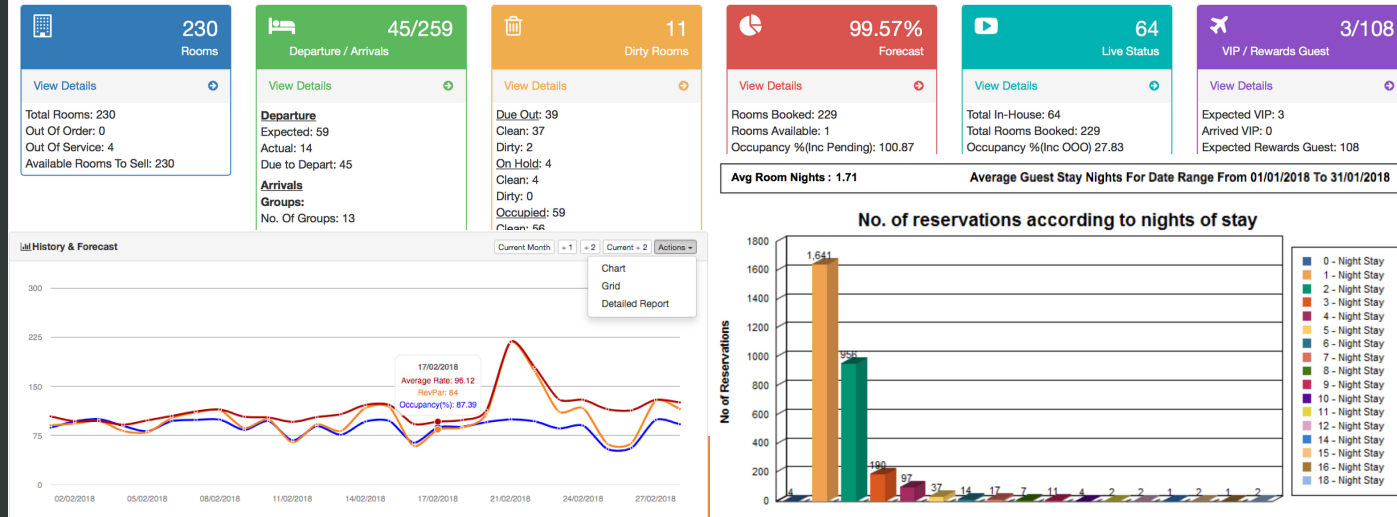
230
Rooms
View Details

Total Rooms: 230
Out Of Order: 0
Out Of Service: 4
Available Rooms To Sell: 230

45/259
Departure / Arrivals
View Details

Departure
Expected: 59
Actual: 14
Due to Depart: 45
Arrivals
Groups:
No. Of Groups: 13

11
Dirty Rooms
View Details

Due Out: 39
Clean: 37
Dirty: 2
On Hold: 4
Clean: 4
Dirty: 0
Occupied: 59
Clean: 56

99.57%
Forecast
View Details

Rooms Booked: 229
Rooms Available: 1
Occupancy %(Inc Pending): 100.87

64
Live Status
View Details

Total In-House: 64
Total Rooms Booked: 229
Occupancy %(Inc OOO) 27.83

3/108
VIP / Rewards Guest
View Details

Expected VIP: 3
Arrived VIP: 0
Expected Rewards Guest: 108

History & Forecast
Current Month + 1 + 2 Current + 2 Actions
Chart
Grid
Detailed Report

300
225
150
75
0
17/02/2018
Average Rate: 96.12
RevPar: 84
Occupancy(%): 87.39
02/02/2018 05/02/2018 08/02/2018 11/02/2018 14/02/2018 17/02/2018 21/02/2018 24/02/2018 27/02/2018

Avg Room Nights : 1.71
Average Guest Stay Nights For Date Range From 01/01/2018 To 31/01/2018

No. of reservations according to nights of stay
No of Reservations
1800
1600
1400
1200
1000
800
600
400
200
0
4 1,641 956 180 97 37 14 17 7 11 4 2 2 1 2 1 2
0 - Night Stay
1 - Night Stay
2 - Night Stay
3 - Night Stay
4 - Night Stay
5 - Night Stay
6 - Night Stay
7 - Night Stay
8 - Night Stay
9 - Night Stay
10 - Night Stay
11 - Night Stay
12 - Night Stay
14 - Night Stay
15 - Night Stay
16 - Night Stay
18 - Night Stay